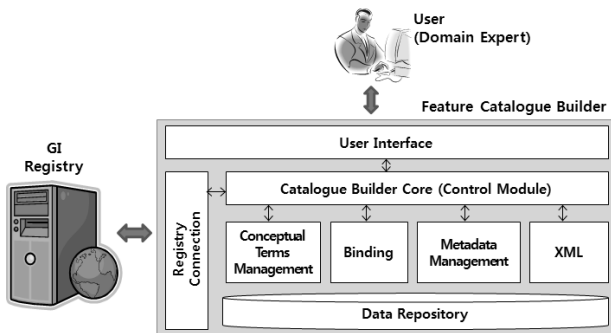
User
(Domain Expert)

Feature Catalogue Builder

GI
Registry

User Interface

Registry
Connection

Catalogue Builder Core (Control Module)

Conceptual
Terms
Management

Binding

Metadata
Management

XML

Data Repository